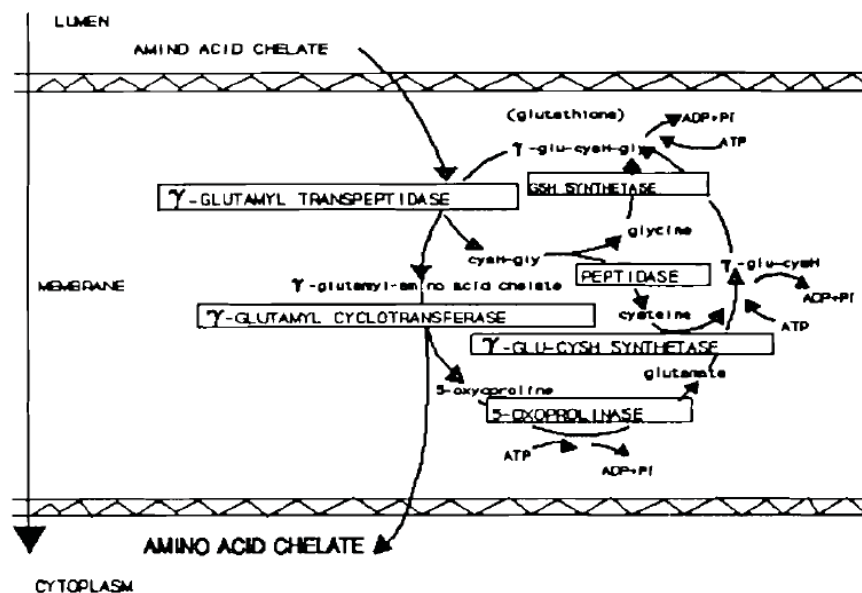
LUMEN

AMINO ACID CHELATE

(glutathione)

ADP+Pi

ATP

γ-glu-cysH-gly

γ-GLUTAMYL TRANSPEPTIDASE

GSH SYNTHETASE

glycine

cysH-gly

γ-glu-cysH

MEMBRANE

γ-glutamyl-amino acid chelate

PEPTIDASE

ADP+Pi

γ-GLUTAMYL CYCLOTRANSFERASE

cysteine

ATP

γ-GLU-CYSH SYNTHETASE

glutamate

5-oxyproline

5-OXOPROLINASE

ATP

ADP+Pi

AMINO ACID CHELATE

CYTOPLASM